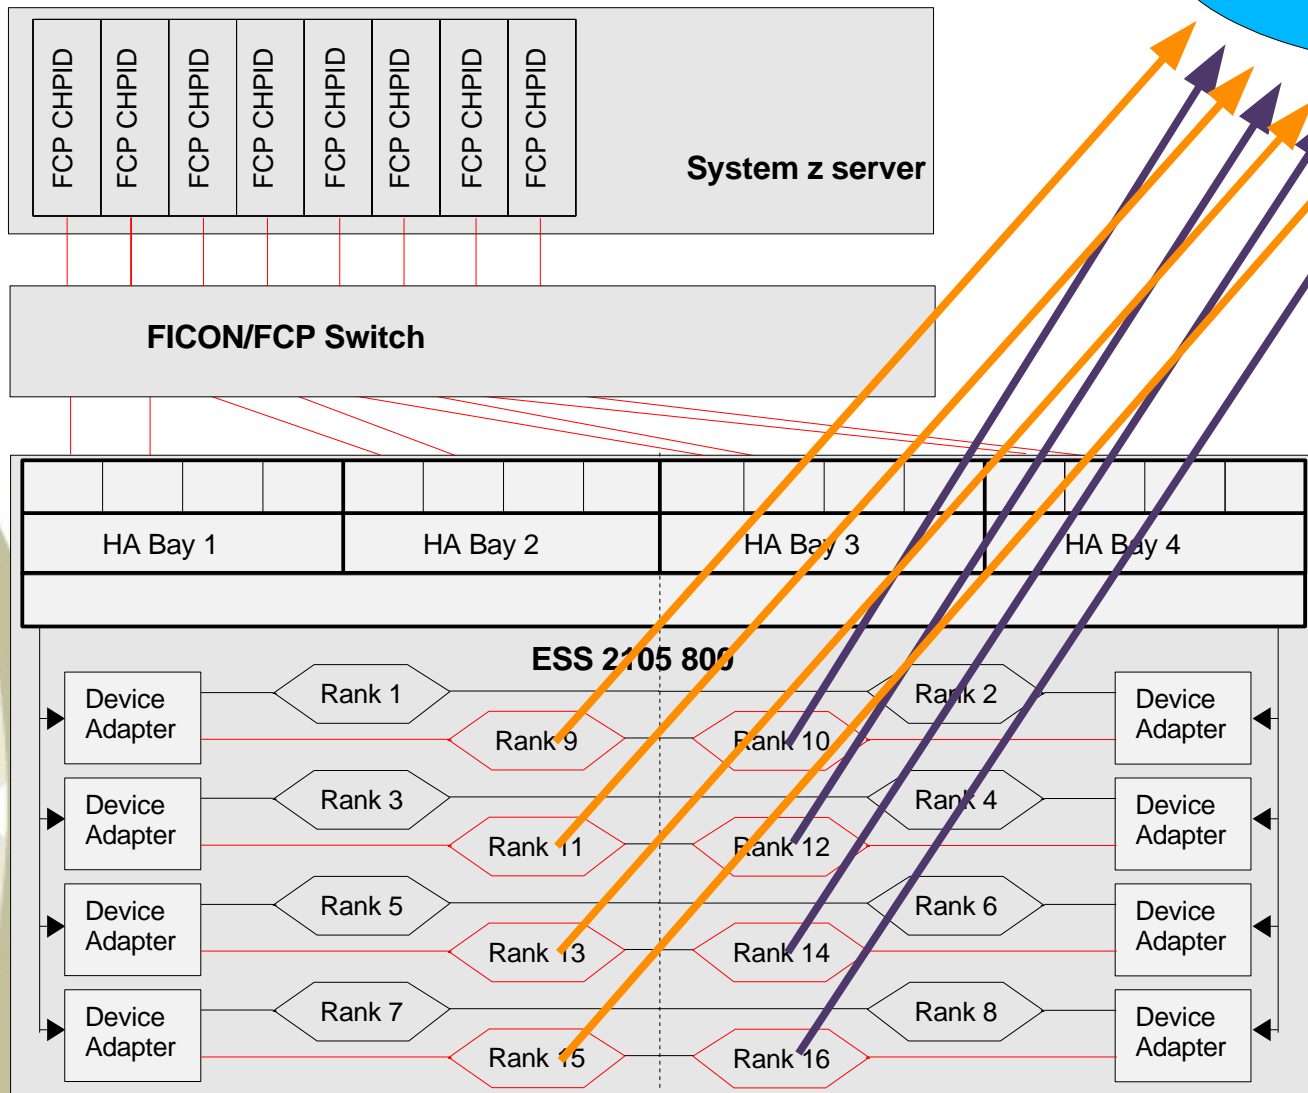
FCP CHPID
FCP CHPID
FCP CHPID
FCP CHPID
FCP CHPID
FCP CHPID
FCP CHPID
FCP CHPID

System z server

FICON/FCP Switch

HA Bay 1
HA Bay 2
HA Bay 3
HA Bay 4

ESS 2105 800

Device Adapter
Rank 1
Rank 9
Rank 2
Rank 10
Device Adapter

Device Adapter
Rank 3
Rank 11
Rank 4
Rank 12
Device Adapter

Device Adapter
Rank 5
Rank 13
Rank 6
Rank 14
Device Adapter

Device Adapter
Rank 7
Rank 15
Rank 8
Rank 16
Device Adapter